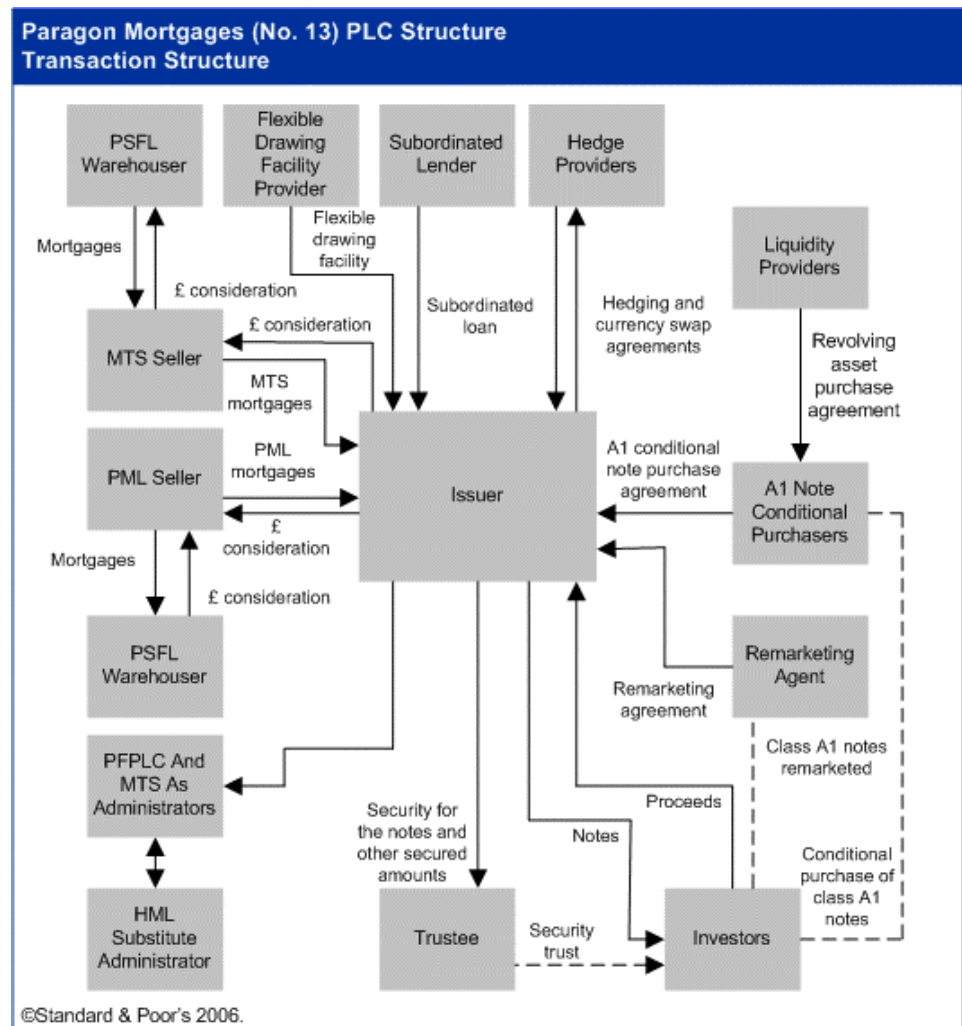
Paragon Mortgages (No. 13) PLC Structure
Transaction Structure

PSFL Warehouser

Flexible Drawing Facility Provider

Subordinated Lender

Hedge Providers

Liquidity Providers

Mortgages

£ consideration

Flexible drawing facility

Subordinated loan

Hedging and currency swap agreements

Revolving asset purchase agreement

£ consideration

MTS Seller

MTS mortgages

PML Seller

PML mortgages

£ consideration

Issuer

A1 conditional note purchase agreement

A1 Note Conditional Purchasers

Mortgages

£ consideration

PSFL Warehouser

Remarketing Agent

Remarketing agreement

Class A1 notes remarketed

PFPLC And MTS As Administrators

Security for the notes and other secured amounts

Notes

Proceeds

Conditional purchase of class A1 notes

HML Substitute Administrator

Trustee

Security trust

Investors

©Standard & Poor's 2006.